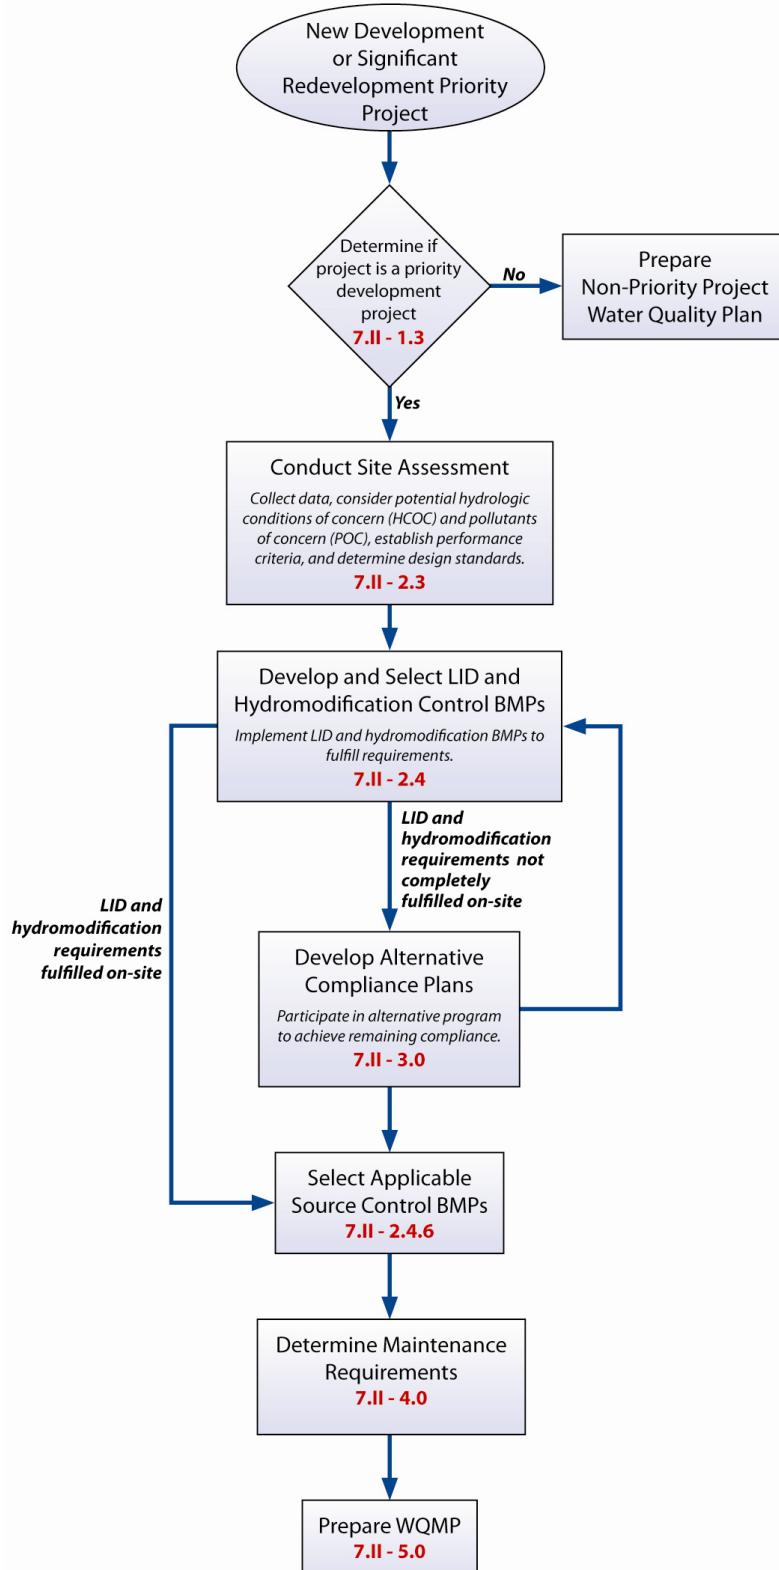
New Development or Significant Redevelopment Priority Project

Determine if project is a priority development project
7.II - 1.3

No

Prepare Non-Priority Project Water Quality Plan

Yes

Conduct Site Assessment
Collect data, consider potential hydrologic conditions of concern (HCOC) and pollutants of concern (POC), establish performance criteria, and determine design standards.
7.II - 2.3

Develop and Select LID and Hydromodification Control BMPs
Implement LID and hydromodification BMPs to fulfill requirements.
7.II - 2.4

LID and hydromodification requirements not completely fulfilled on-site

LID and hydromodification requirements fulfilled on-site

Develop Alternative Compliance Plans
Participate in alternative program to achieve remaining compliance.
7.II - 3.0

Select Applicable Source Control BMPs
7.II - 2.4.6

Determine Maintenance Requirements
7.II - 4.0

Prepare WQMP
7.II - 5.0